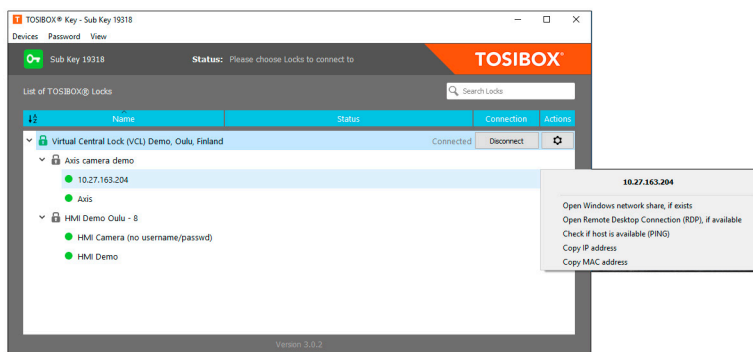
TOSIBOX® Key - Sub Key 19318

Devices Password View

Sub Key 19318

Status: Please choose Locks to connect to

TOSIBOX®

List of TOSIBOX® Locks

Search Locks

| Name | Status | Connection | Actions |
|---|---|---|---|
| Virtual Central Lock (VCL) Demo, Oulu, Finland | Connected | Disconnect | |
| Axis camera demo | | | |
| 10.27.163.204 | | | |
| Axis | | | |
| HMI Demo Oulu - 8 | | | |
| HMI Camera (no username/passwd) | | | |
| HMI Demo | | | |

10.27.163.204

Open Windows network share, if exists
Open Remote Desktop Connection (RDP), if available
Check if host is available (PING)
Copy IP address
Copy MAC address

Version 3.0.2